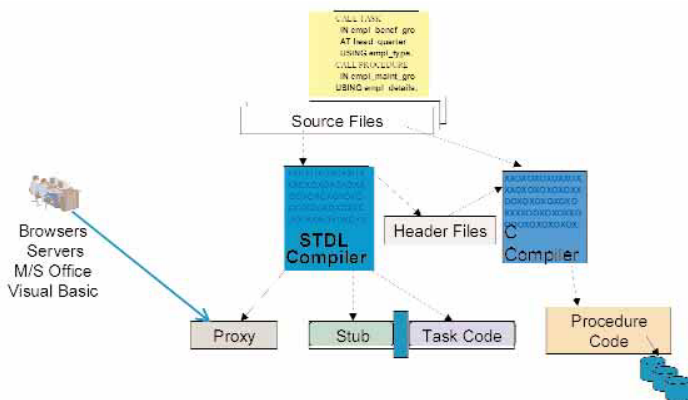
CALL TASK
IN empl_benef_grp
AT head_quarter
USING empl_type
CALL PROCEDURE
IN empl_maint_grp
USING empl_details

Source Files

Browsers
Servers
M/S Office
Visual Basic

XXXXXXXXXXXXX
XXXXXXXXXXXXX
XXXXXXXXXXXXX
XXXXXXXXXXXXX
XXXXXXXXXXXXX
STDL
Compiler

Header Files

XXXXXXXXXXXXX
XXXXXXXXXXXXX
XXXXXXXXXXXXX
XXXXXXXXXXXXX
XXXXXXXXXXXXX
C
Compiler

Proxy

Stub

Task Code

Procedure
Code